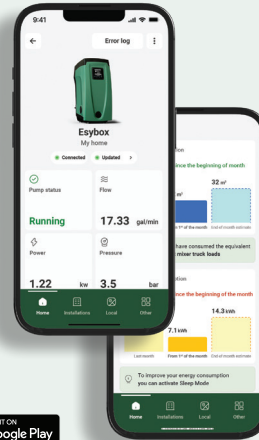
9:41

Error log

Esybox
My home

Connected
Updated

Pump status
Running

Flow
17.33 gal/min

Power
1.22 kW

Pressure
3.5 bar

Home
Installations
Local
Other

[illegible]tion
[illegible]nce the beginning of month
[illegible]m³
32 m³
From 1st of the month
End of month estimate
have consumed the equivalent
mixer truck loads

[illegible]tion
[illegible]nce the beginning of the month
7.1 kWh
14.3 kWh
Last month
From 1st of the month
End of month estimate

To improve your energy consumption you can activate Sleep Mode

Home
Installations
Local
Other

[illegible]T ON
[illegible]oogle Play